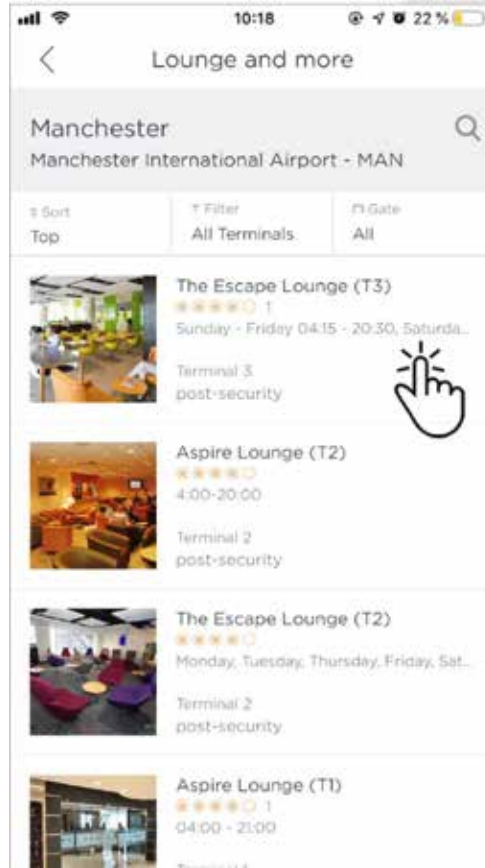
10:18
22 %

Lounge and more

Manchester
Manchester International Airport - MAN

Sort
Top

Filter
All Terminals

Gate
All

The Escape Lounge (T3)
1
Sunday - Friday 04:15 - 20:30, Saturda...

Terminal 3
post-security

Aspire Lounge (T2)
4:00-20:00

Terminal 2
post-security

The Escape Lounge (T2)
Monday, Tuesday, Thursday, Friday, Sat...

Terminal 2
post-security

Aspire Lounge (T1)
1
04:00 - 21:00

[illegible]